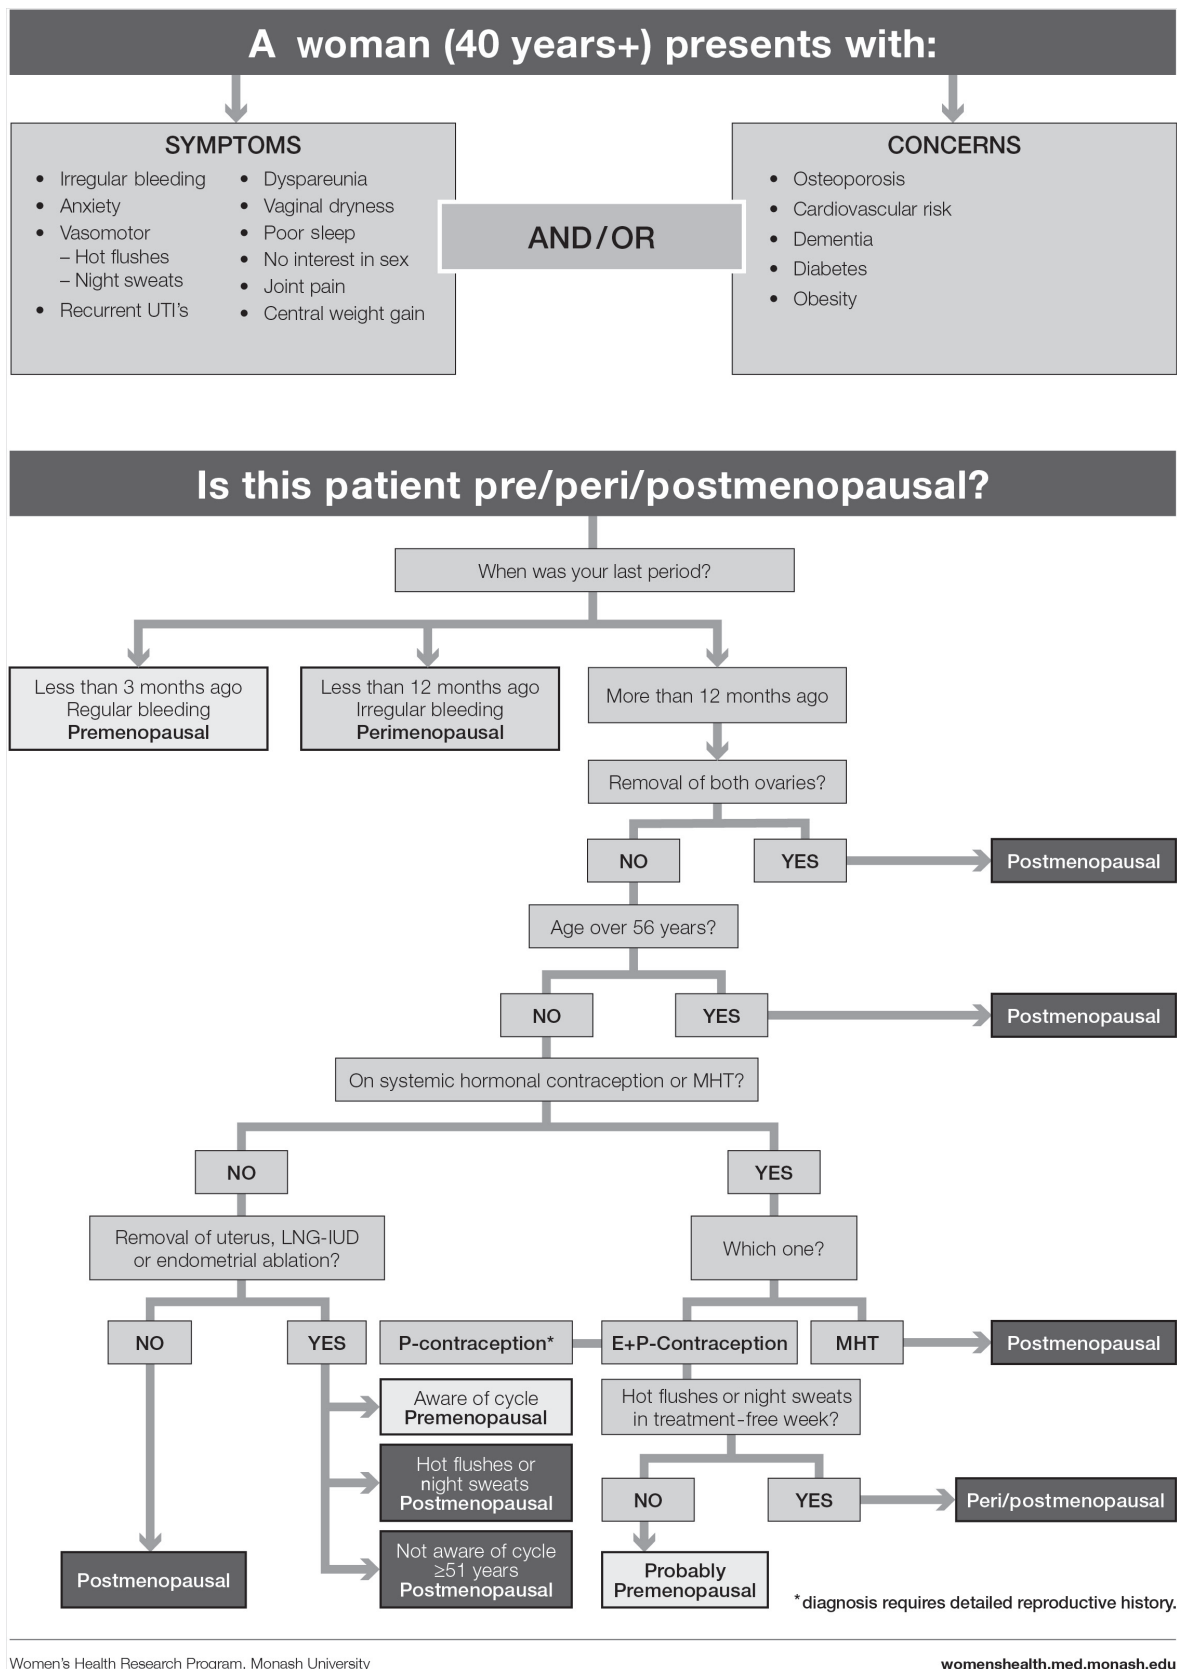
A woman (40 years+) presents with:

SYMPTOMS
- Irregular bleeding
- Anxiety
- Vasomotor
  – Hot flushes
  – Night sweats
- Recurrent UTI's
- Dyspareunia
- Vaginal dryness
- Poor sleep
- No interest in sex
- Joint pain
- Central weight gain

AND/OR

CONCERNS
- Osteoporosis
- Cardiovascular risk
- Dementia
- Diabetes
- Obesity

Is this patient pre/peri/postmenopausal?

When was your last period?

Less than 3 months ago
Regular bleeding
Premenopausal

Less than 12 months ago
Irregular bleeding
Perimenopausal

More than 12 months ago

Removal of both ovaries?

NO

YES

Postmenopausal

Age over 56 years?

NO

YES

Postmenopausal

On systemic hormonal contraception or MHT?

NO

YES

Removal of uterus, LNG-IUD or endometrial ablation?

Which one?

NO

YES

P-contraception*

E+P-Contraception

MHT

Postmenopausal

Aware of cycle
Premenopausal

Hot flushes or night sweats
Postmenopausal

Not aware of cycle
≥51 years
Postmenopausal

Hot flushes or night sweats in treatment-free week?

NO

YES

Peri/postmenopausal

Postmenopausal

Probably
Premenopausal

*diagnosis requires detailed reproductive history.

Women's Health Research Program, Monash University

womenshealth.med.monash.edu